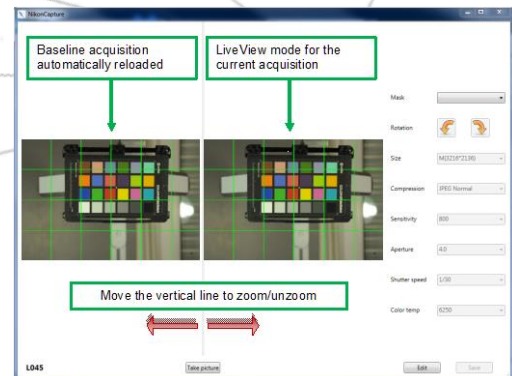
NikonCapture

Baseline acquisition automatically reloaded

LiveView mode for the current acquisition

Mask

Rotation

Size M(3216*2136)

Compression JPEG Normal

Sensitivity 800

Aperture 4.0

Shutter speed 1/30

Color temp 6250

Move the vertical line to zoom/unzoom

L045

Take picture

Edit

Save